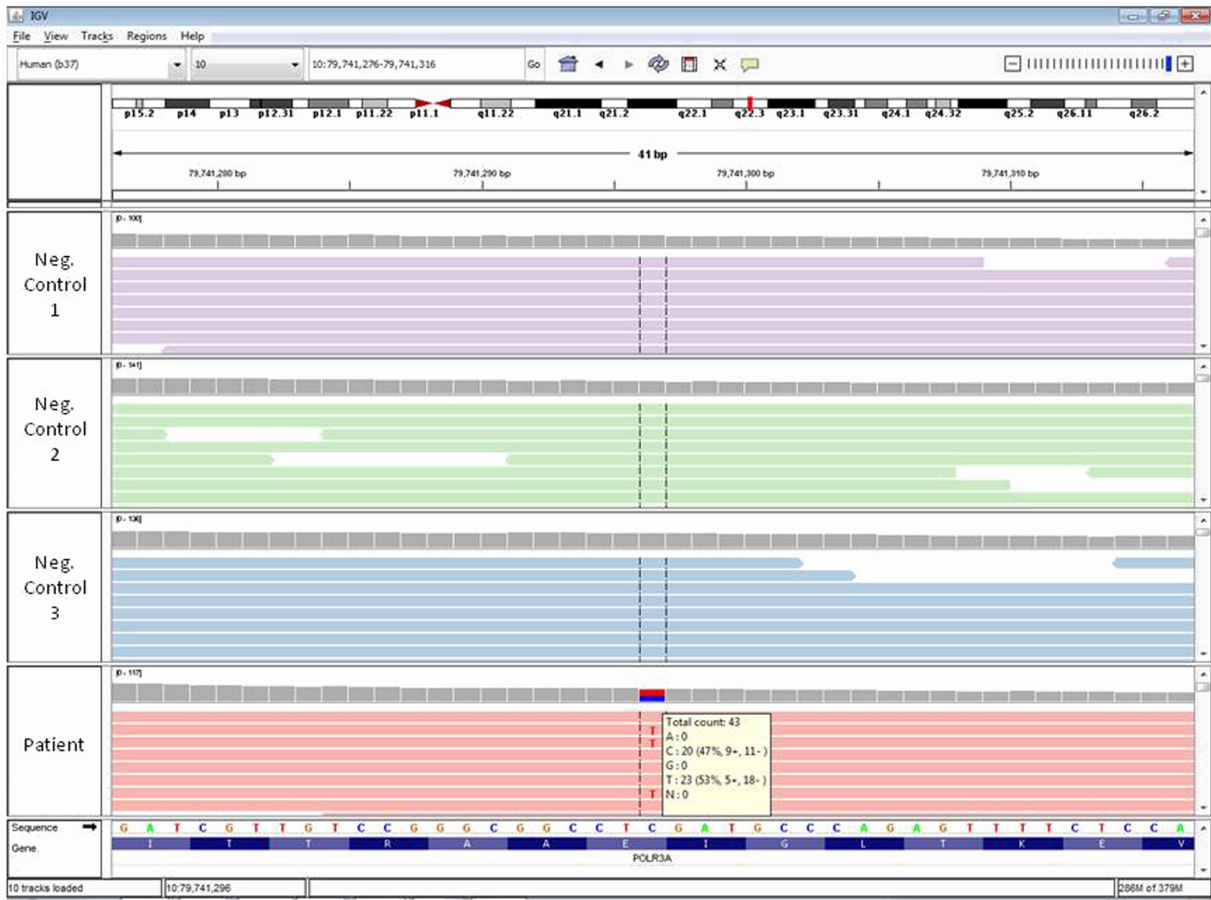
IGV

File View Tracks Regions Help

Human (b37)

10

10:79,741,276-79,741,316

Go

p15.2 p14 p13 p12.31 p12.1 p11.22 p11.1 q11.22 q21.1 q21.2 q22.1 q22.3 q23.1 q23.31 q24.1 q24.32 q25.2 q26.11 q26.2

41 bp

79,741,280 bp

79,741,290 bp

79,741,300 bp

79,741,310 bp

[0 - 100]

Neg. Control 1

[0 - 141]

Neg. Control 2

[0 - 130]

Neg. Control 3

[0 - 117]

Patient

T
T
T

Total count: 43
A: 0
C: 20 (47%, 9+, 11- )
G: 0
T: 23 (53%, 5+, 18- )
N: 0

Sequence

G A T C G T T G T C C G G G C G G C C T C G A T G C C C A G A G T T T T C T C C A

Gene

I T T R A A E I G L T K E V

POLR3A

10 tracks loaded

10:79,741,296

286M of 379M